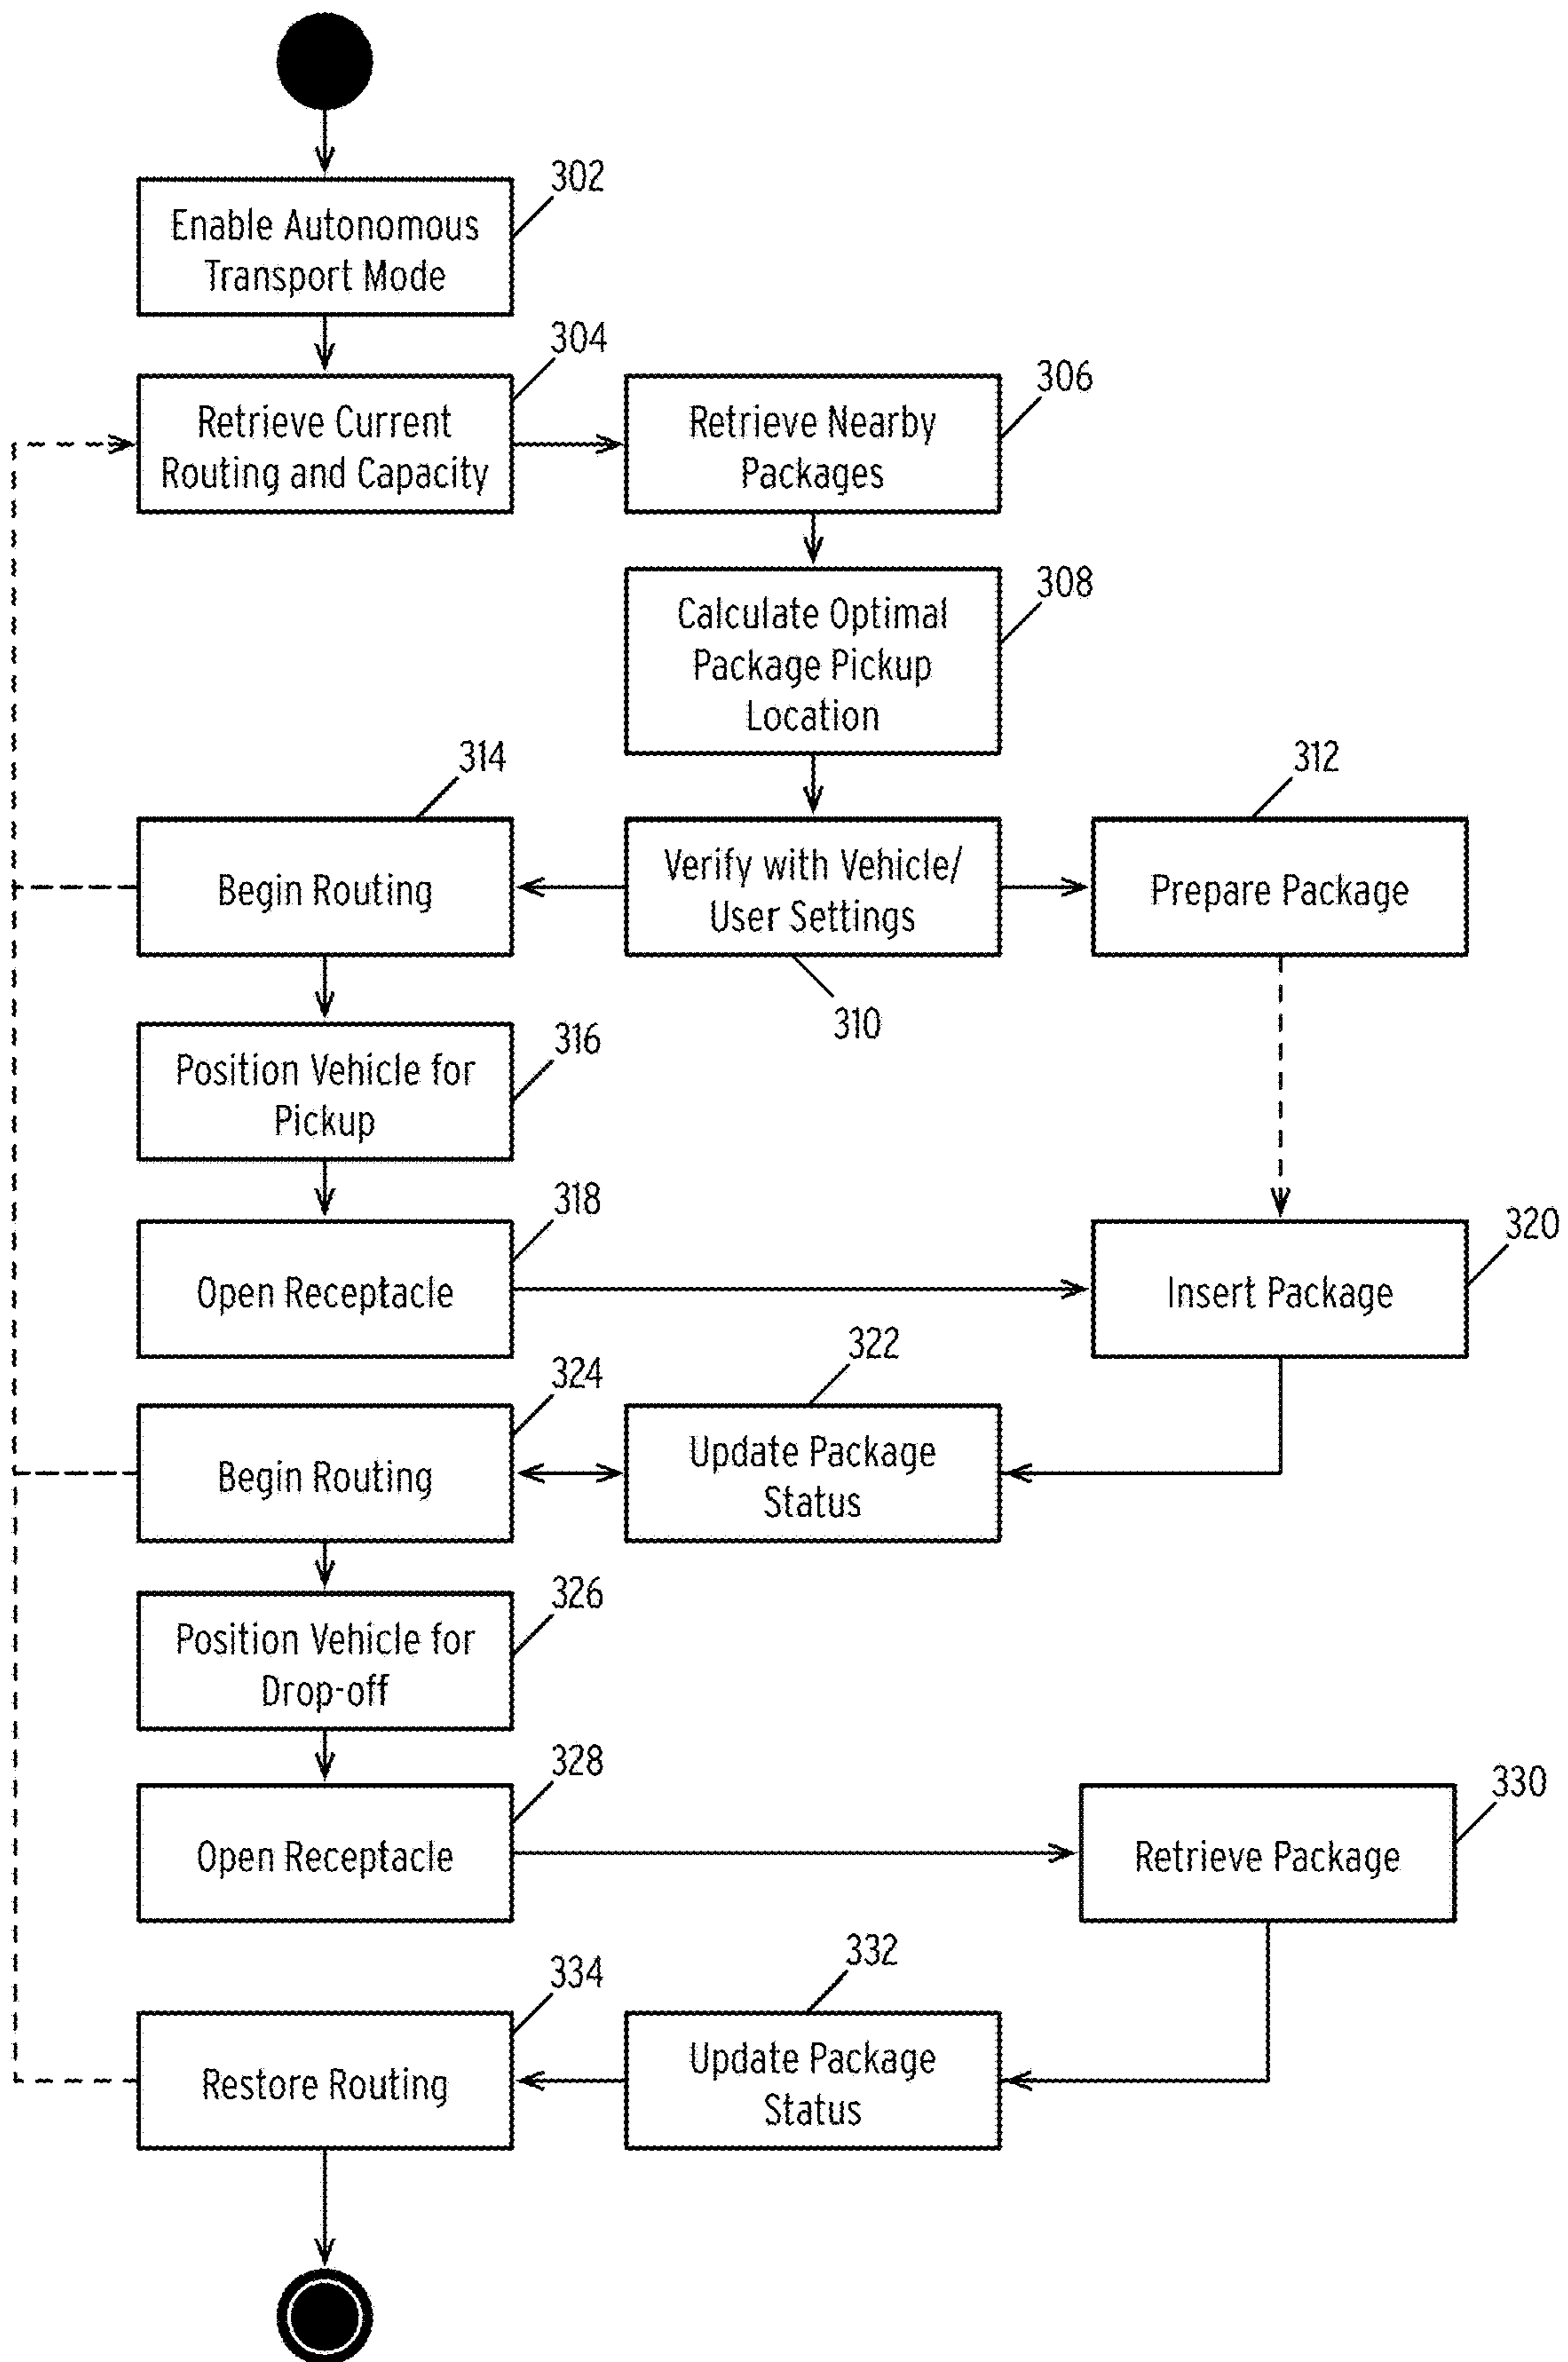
302
Enable Autonomous Transport Mode

304
Retrieve Current Routing and Capacity

306
Retrieve Nearby Packages

308
Calculate Optimal Package Pickup Location

314
Begin Routing

Verify with Vehicle/ User Settings
310

312
Prepare Package

316
Position Vehicle for Pickup

318
Open Receptacle

320
Insert Package

322
Update Package Status

324
Begin Routing

326
Position Vehicle for Drop-off

328
Open Receptacle

330
Retrieve Package

332
Update Package Status

334
Restore Routing